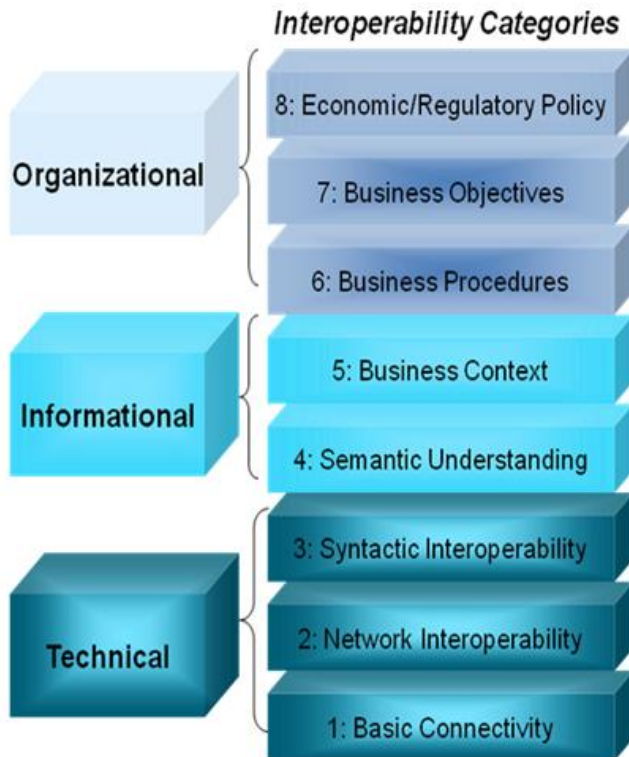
Interoperability Categories

Organizational

8: Economic/Regulatory Policy

7: Business Objectives

6: Business Procedures

Informational

5: Business Context

4: Semantic Understanding

Technical

3: Syntactic Interoperability

2: Network Interoperability

1: Basic Connectivity